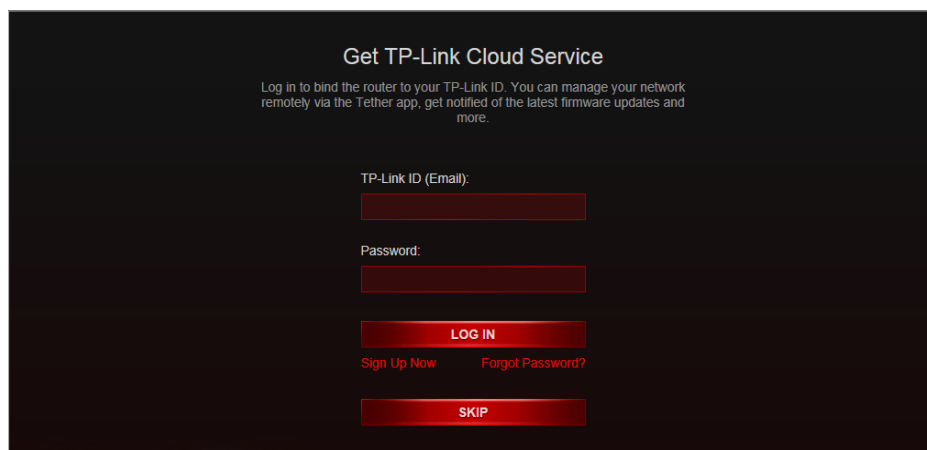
Get TP-Link Cloud Service

Log in to bind the router to your TP-Link ID. You can manage your network remotely via the Tether app, get notified of the latest firmware updates and more.

TP-Link ID (Email):

Password:

LOG IN

Sign Up Now

Forgot Password?

SKIP